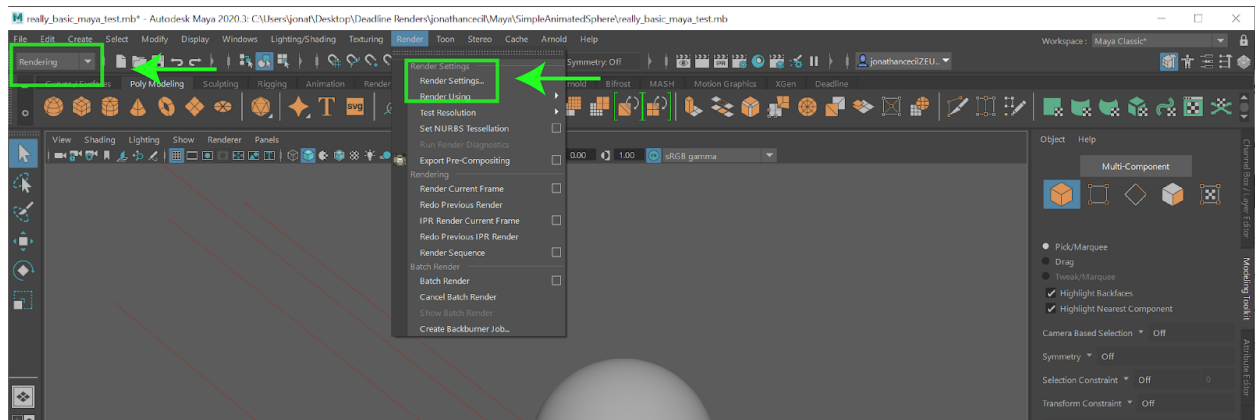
really_basic_maya_test.mb* - Autodesk Maya 2020.3: C:\Users\jonat\Desktop\Deadline Renders\jonathancecil\Maya\SimpleAnimatedSphere\really_basic_maya_test.mb

File Edit Create Select Modify Display Windows Lighting/Shading Texturing Render Toon Stereo Cache Arnold Help

Workspace : Maya Classic*

Rendering

Symmetry: Off

jonathancecilZEU...

Curves / Surfaces Poly Modeling Sculpting Rigging Animation Render

rnold Bifrost MASH Motion Graphics XGen Deadline

Render Settings
Render Settings...
Render Using
Test Resolution
Set NURBS Tessellation
Run Render Diagnostics
Export Pre-Compositing
Rendering
Render Current Frame
Redo Previous Render
IPR Render Current Frame
Redo Previous IPR Render
Render Sequence
Batch Render
Batch Render
Cancel Batch Render
Show Batch Render
Create Backburner Job...

View Shading Lighting Show Renderer Panels

0.00 1.00 sRGB gamma

Object Help

Multi-Component

Pick/Marquee
Drag
Tweak/Marquee
Highlight Backfaces
Highlight Nearest Component

Camera Based Selection Off

Symmetry Off

Selection Constraint Off 0

Transform Constraint Off

Channel Box / Layer Editor

Modeling Toolkit

Attribute Editor